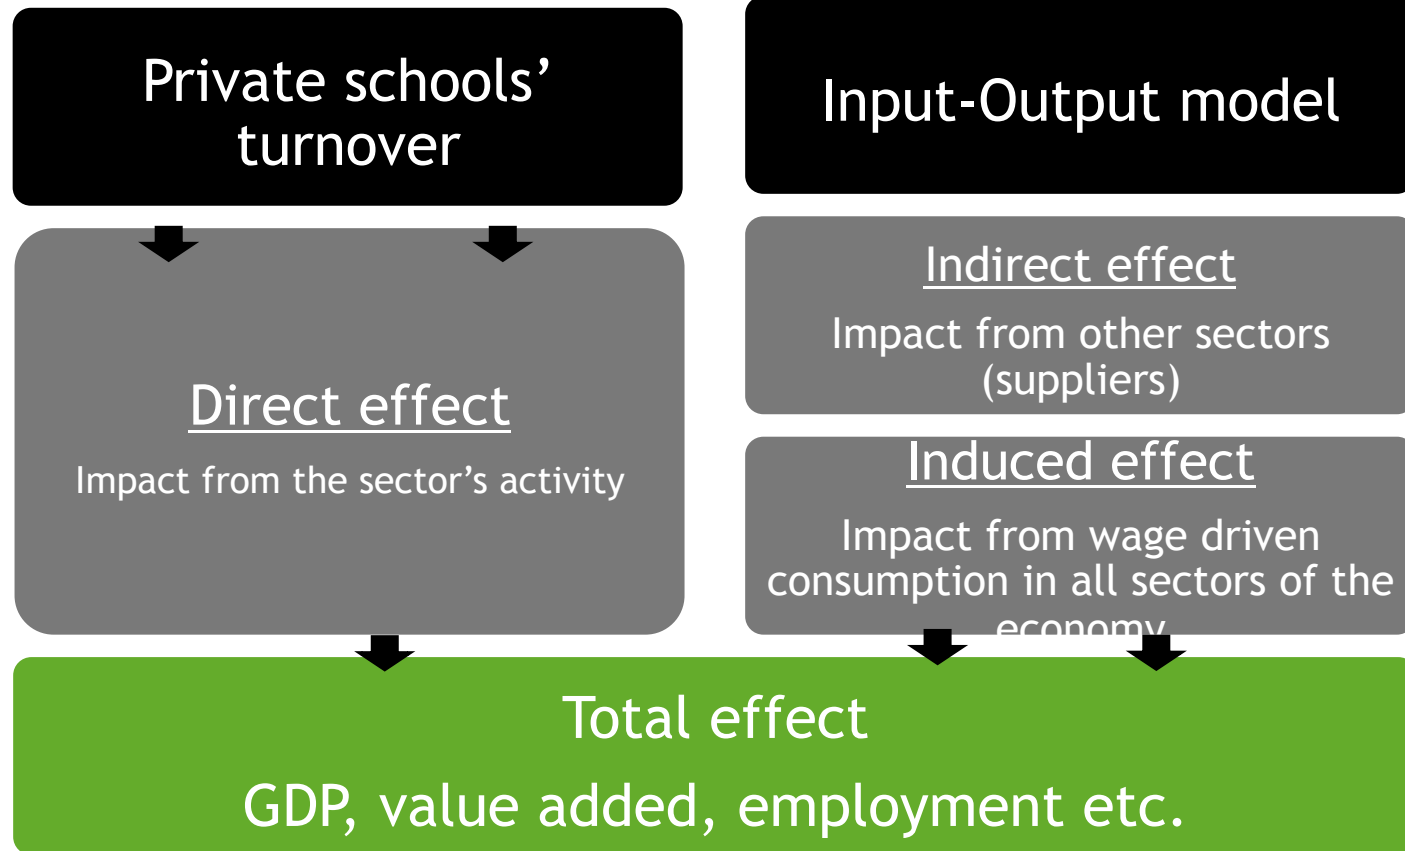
Private schools' turnover

Input-Output model

Indirect effect

Impact from other sectors (suppliers)

Direct effect

Impact from the sector's activity

Induced effect

Impact from wage driven consumption in all sectors of the economy

Total effect

GDP, value added, employment etc.